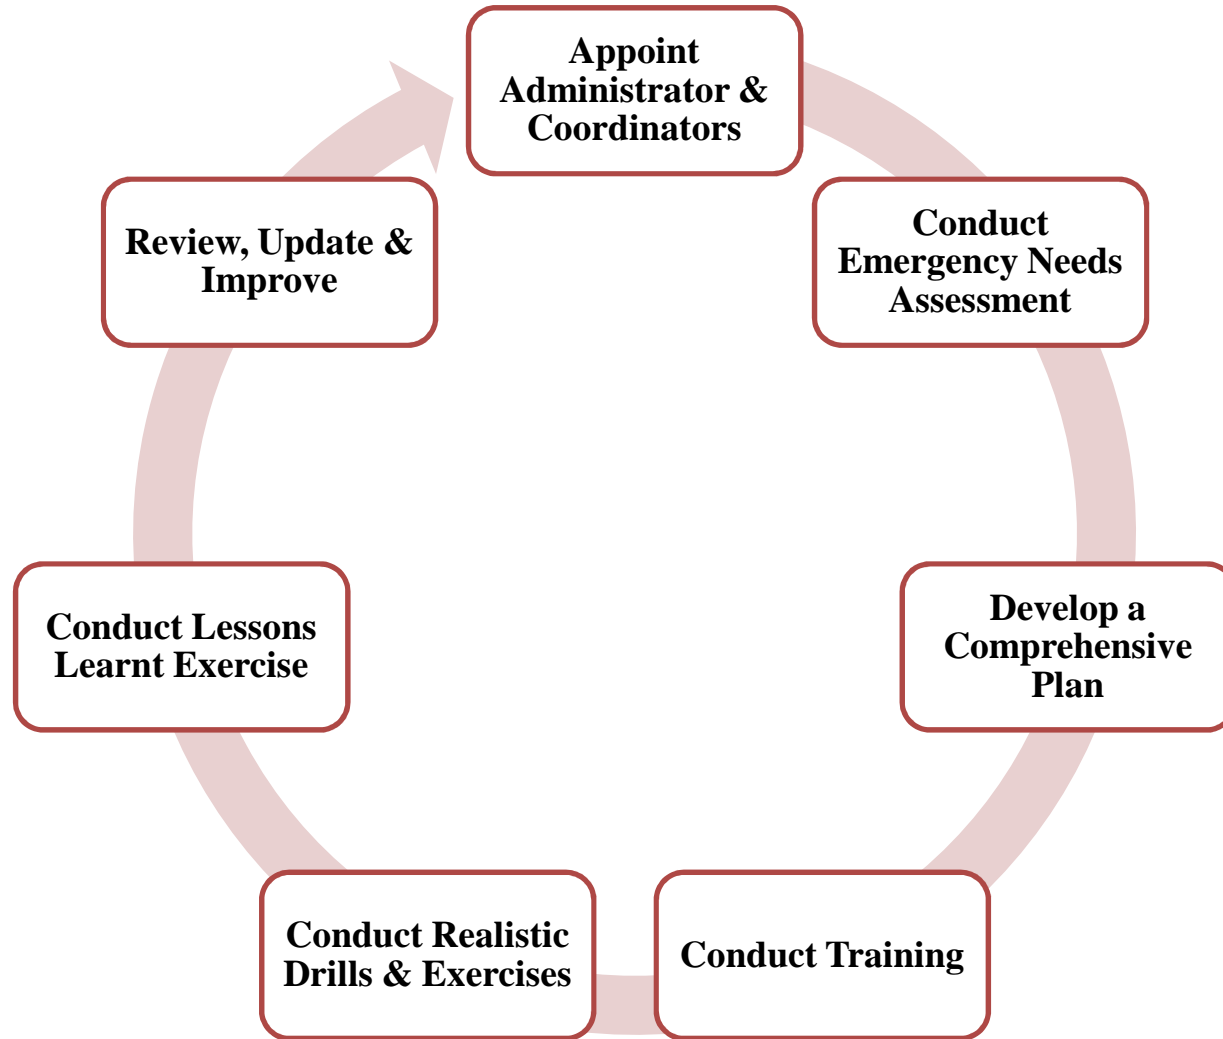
Appoint Administrator & Coordinators

Conduct Emergency Needs Assessment

Develop a Comprehensive Plan

Conduct Training

Conduct Realistic Drills & Exercises

Conduct Lessons Learnt Exercise

Review, Update & Improve